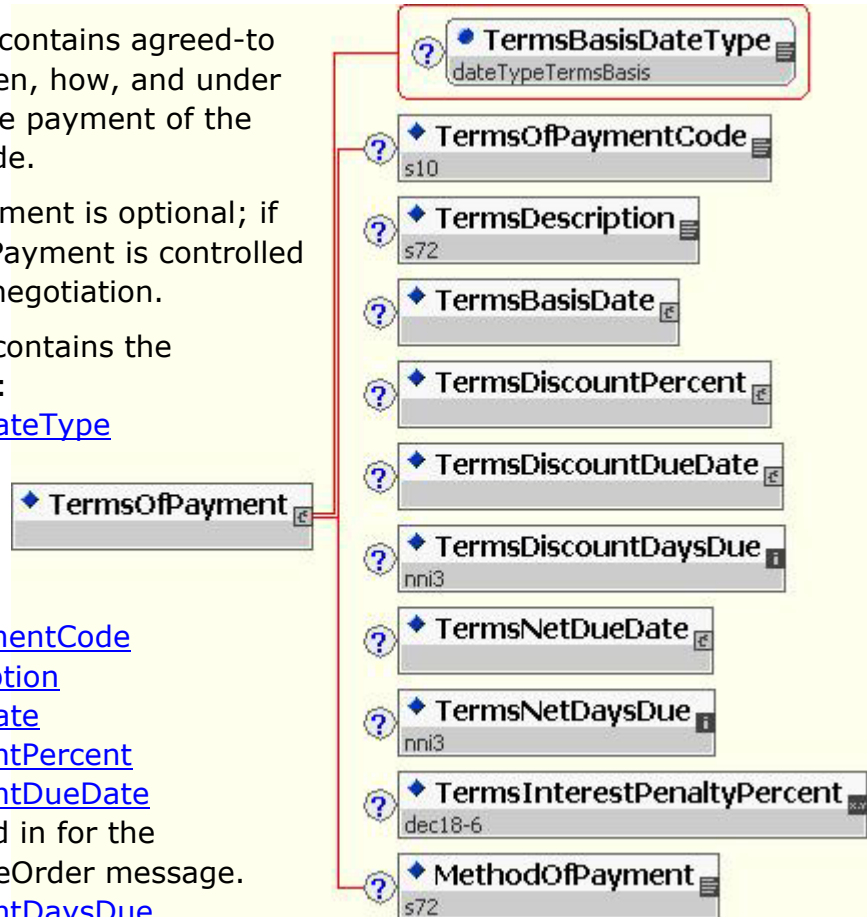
contains agreed-to
en, how, and under
e payment of the
de.

ment is optional; if
Payment is controlled
negotiation.

contains the
:
ateType

TermsOfPayment

nentCode
otion
ate
ntPercent
ntDueDate
d in for the
eOrder message.
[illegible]

? TermsBasisDateType
dateTypeTermsBasis

? TermsOfPaymentCode
s10

? TermsDescription
s72

? TermsBasisDate

? TermsDiscountPercent

? TermsDiscountDueDate

? TermsDiscountDaysDue
nni3

? TermsNetDueDate

? TermsNetDaysDue
nni3

? TermsInterestPenaltyPercent
dec18-6

? MethodOfPayment
s72